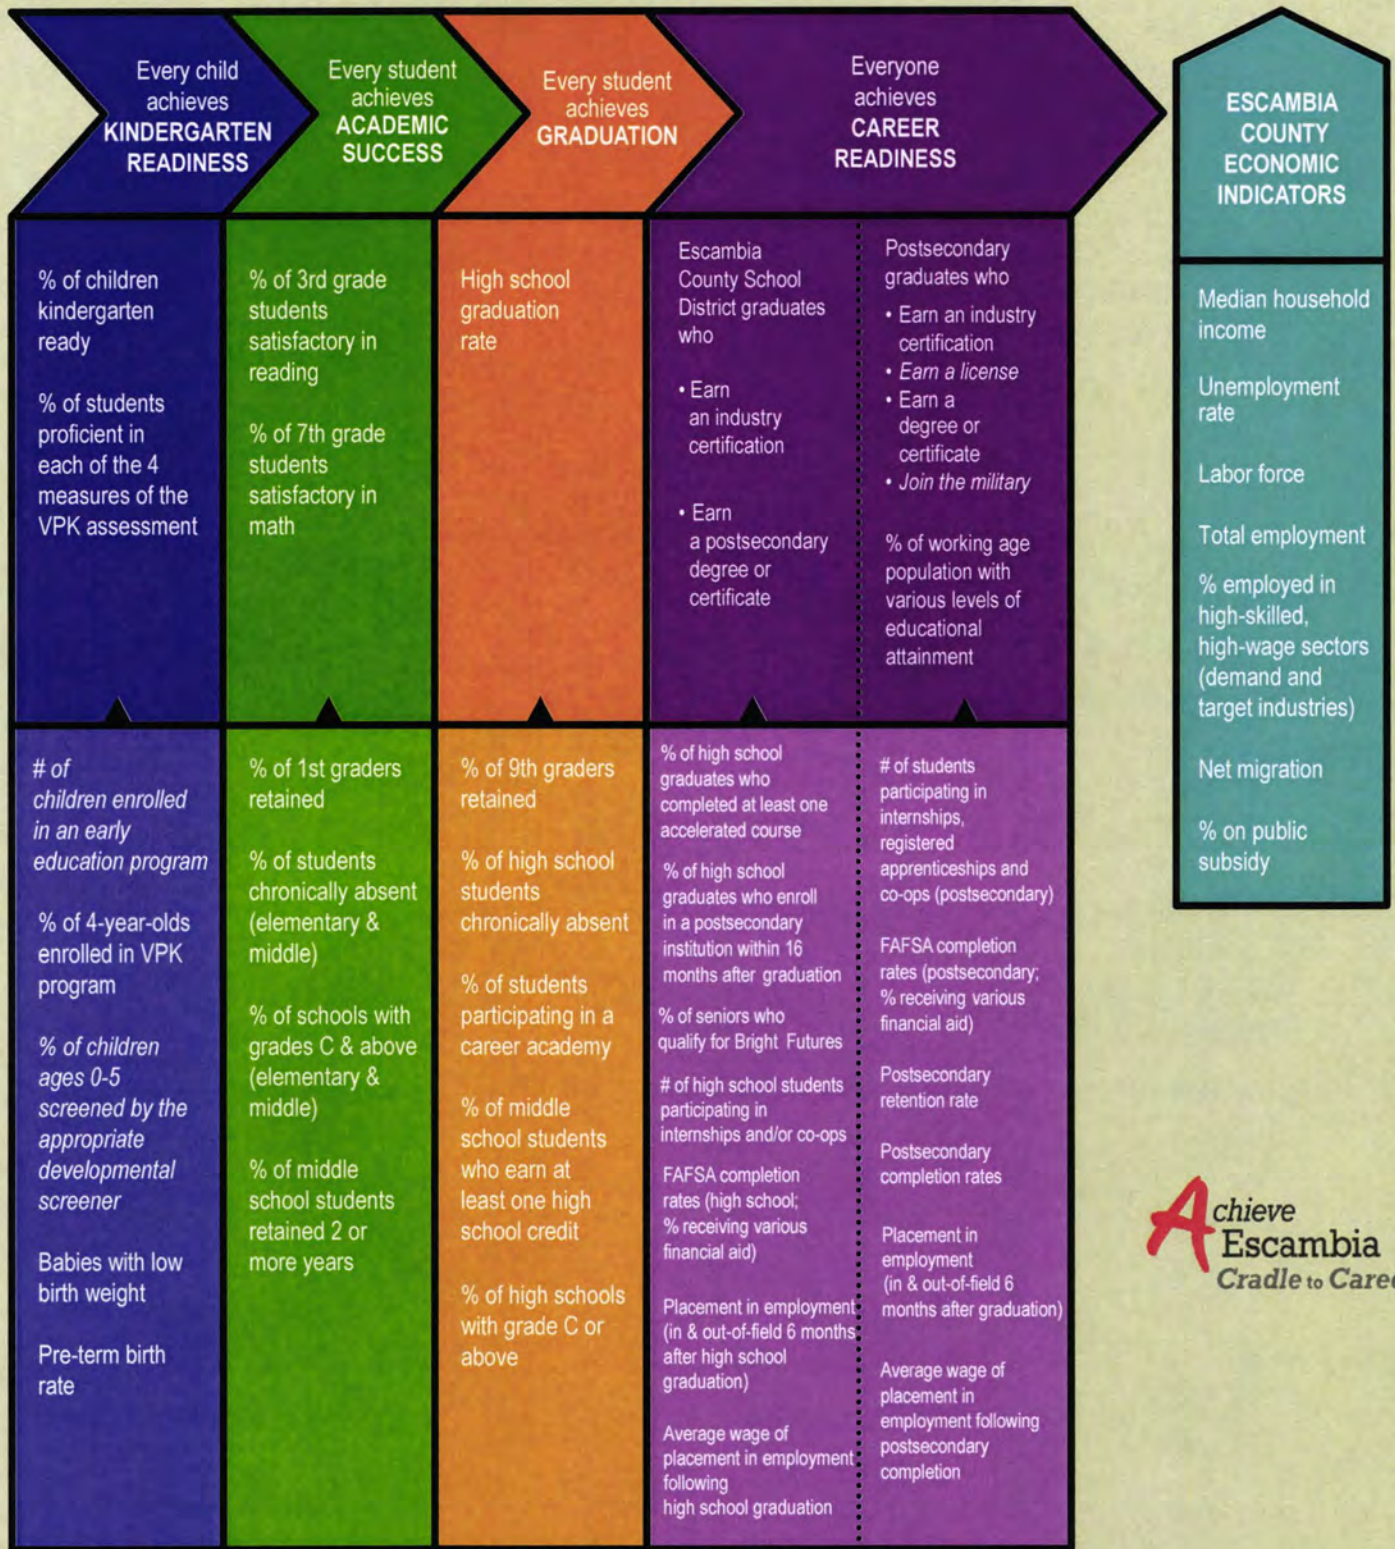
Every child achieves KINDERGARTEN READINESS

Every student achieves ACADEMIC SUCCESS

Every student achieves GRADUATION

Everyone achieves CAREER READINESS

ESCAMBIA COUNTY ECONOMIC INDICATORS

% of children kindergarten ready

% of students proficient in each of the 4 measures of the VPK assessment

% of 3rd grade students satisfactory in reading

% of 7th grade students satisfactory in math

High school graduation rate

Escambia County School District graduates who

• Earn an industry certification

• Earn a postsecondary degree or certificate

Postsecondary graduates who

• Earn an industry certification
• Earn a license
• Earn a degree or certificate
• Join the military

% of working age population with various levels of educational attainment

Median household income

Unemployment rate

Labor force

Total employment

% employed in high-skilled, high-wage sectors (demand and target industries)

Net migration

% on public subsidy

# of children enrolled in an early education program

% of 4-year-olds enrolled in VPK program

% of children ages 0-5 screened by the appropriate developmental screener

Babies with low birth weight

Pre-term birth rate

% of 1st graders retained

% of students chronically absent (elementary & middle)

% of schools with grades C & above (elementary & middle)

% of middle school students retained 2 or more years

% of 9th graders retained

% of high school students chronically absent

% of students participating in a career academy

% of middle school students who earn at least one high school credit

% of high schools with grade C or above

% of high school graduates who completed at least one accelerated course

% of high school graduates who enroll in a postsecondary institution within 16 months after graduation

% of seniors who qualify for Bright Futures

# of high school students participating in internships and/or co-ops

FAFSA completion rates (high school; % receiving various financial aid)

Placement in employment (in & out-of-field 6 months after high school graduation)

Average wage of placement in employment following high school graduation

# of students participating in internships, registered apprenticeships and co-ops (postsecondary)

FAFSA completion rates (postsecondary; % receiving various financial aid)

Postsecondary retention rate

Postsecondary completion rates

Placement in employment (in & out-of-field 6 months after graduation)

Average wage of placement in employment following postsecondary completion

Achieve Escambia Cradle to Care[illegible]